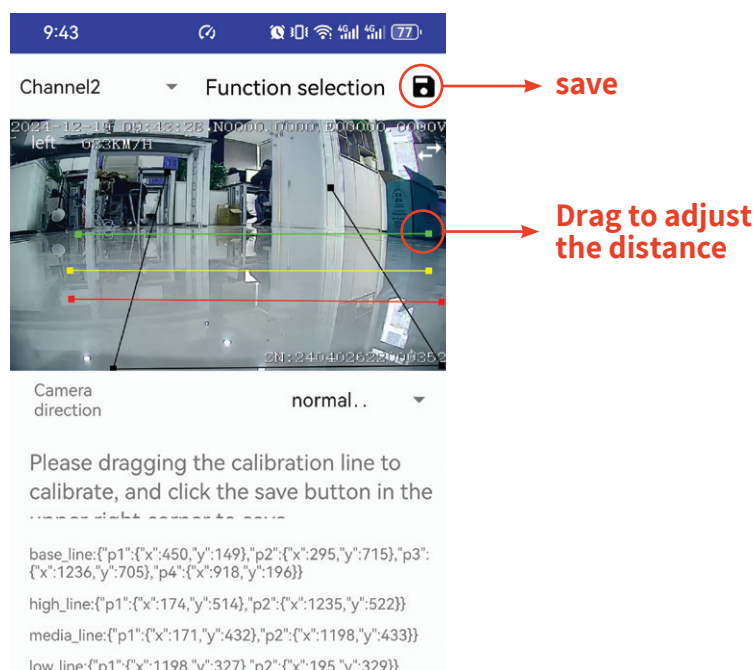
9:43

77

Channel2

Function selection

save

2024-12-14 09:43:28 N0000.0000 E00000.0000V

left 023KM/H

Drag to adjust the distance

SN:240402620000352

Camera direction

normal. .

Please dragging the calibration line to calibrate, and click the save button in the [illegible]

base_line:{"p1":{"x":450,"y":149},"p2":{"x":295,"y":715},"p3":{"x":1236,"y":705},"p4":{"x":918,"y":196}}

high_line:{"p1":{"x":174,"y":514},"p2":{"x":1235,"y":522}}

media_line:{"p1":{"x":171,"y":432},"p2":{"x":1198,"y":433}}

low_line:{"p1":{"x":1198,"y":327},"p2":{"x":195,"y":329}}